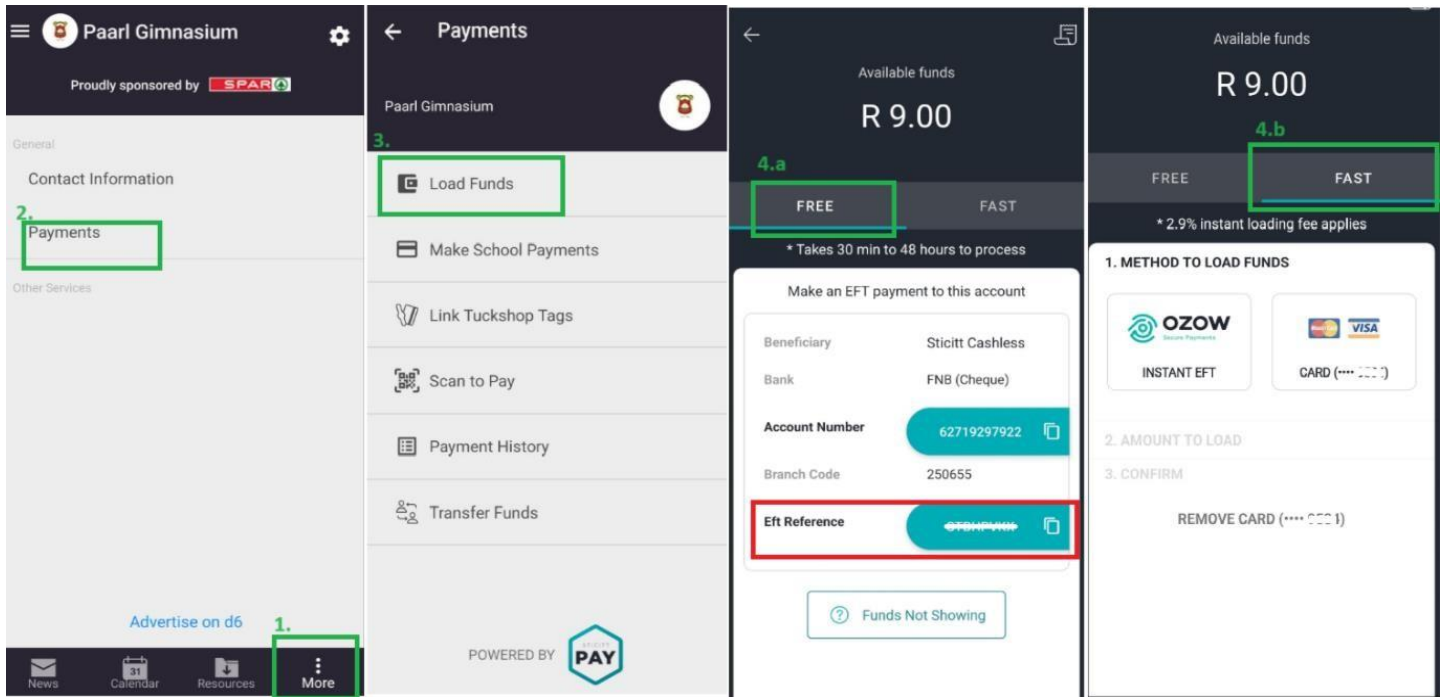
Paarl Gimnasium

Proudly sponsored by SPAR

General

Contact Information

2.

Payments

Other Services

Advertise on d6

1.

News
31
Calendar
Resources
More

Payments

Paarl Gimnasium

3.

Load Funds

Make School Payments

Link Tuckshop Tags

Scan to Pay

Payment History

Transfer Funds

POWERED BY PAY

Available funds

R 9.00

4.a

FREE

FAST

* Takes 30 min to 48 hours to process

Make an EFT payment to this account

Beneficiary Sticitt Cashless

Bank FNB (Cheque)

Account Number 62719297922

Branch Code 250655

Eft Reference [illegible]

Funds Not Showing

Available funds

R 9.00

4.b

FREE

FAST

* 2.9% instant loading fee applies

1. METHOD TO LOAD FUNDS

OZOW
Secure Payments

INSTANT EFT

VISA

CARD (•••• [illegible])

2. AMOUNT TO LOAD

3. CONFIRM

REMOVE CARD (•••• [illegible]1)